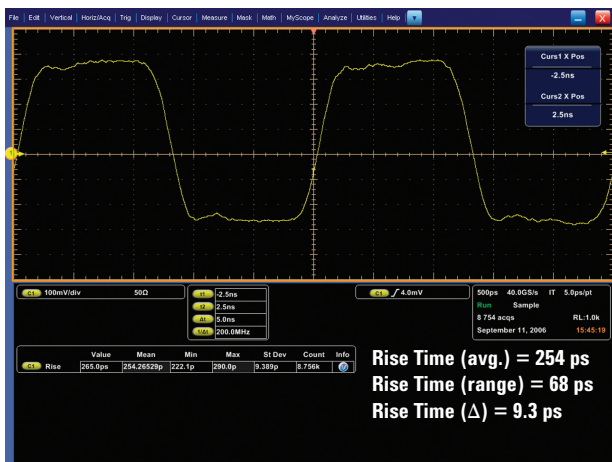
File | Edit | Vertical | Horiz/Acq | Trig | Display | Cursor | Measure | Mask | Math | MyScope | Analyze | Utilities | Help

Curs1 X Pos
-2.5ns
Curs2 X Pos
2.5ns

C1 100mV/div 50Ω

t1 -2.5ns
t2 2.5ns
Δt 5.0ns
1/Δt 200.0MHz

C1 ʃ 4.0mV

500ps 40.0GS/s IT 5.0ps/pt
Run Sample
8 754 acqs RL:1.0k
September 11, 2006 15:45:19

| | Value | Mean | Min | Max | St Dev | Count | Info |
|---|---|---|---|---|---|---|---|
| C1 Rise | 265.0ps | 254.26529p | 222.1p | 290.0p | 9.389p | 8.756k | |

Rise Time (avg.) = 254 ps
Rise Time (range) = 68 ps
Rise Time (Δ) = 9.3 ps